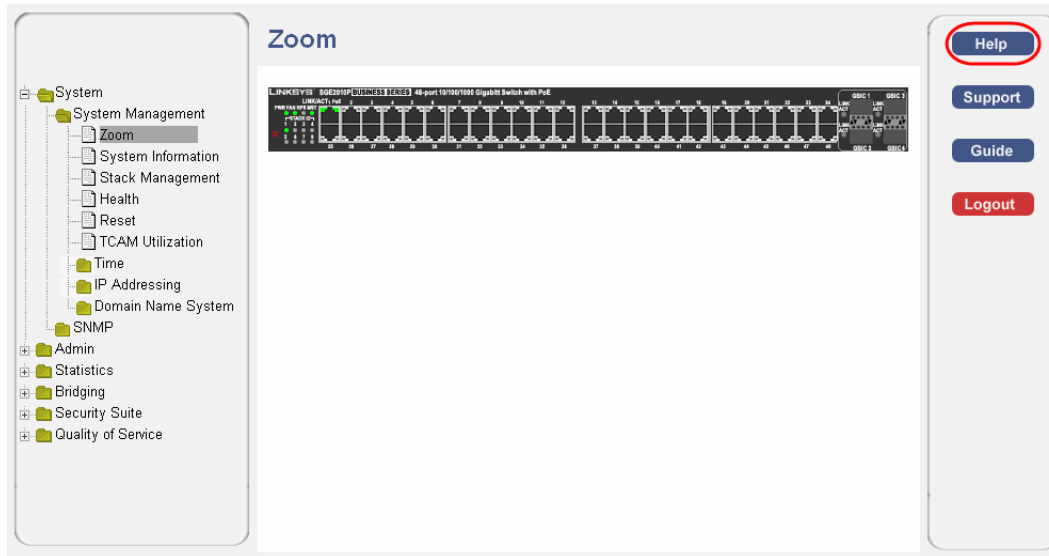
System
System Management
Zoom
System Information
Stack Management
Health
Reset
TCAM Utilization
Time
IP Addressing
Domain Name System
SNMP
Admin
Statistics
Bridging
Security Suite
Quality of Service

Zoom

LINKSYS SGE2010P BUSINESS SERIES 48-port 10/100/1000 Gigabit Switch with PoE

GBIC 1 GBIC 3 GBIC 2 GBIC 4

Help
Support
Guide
Logout